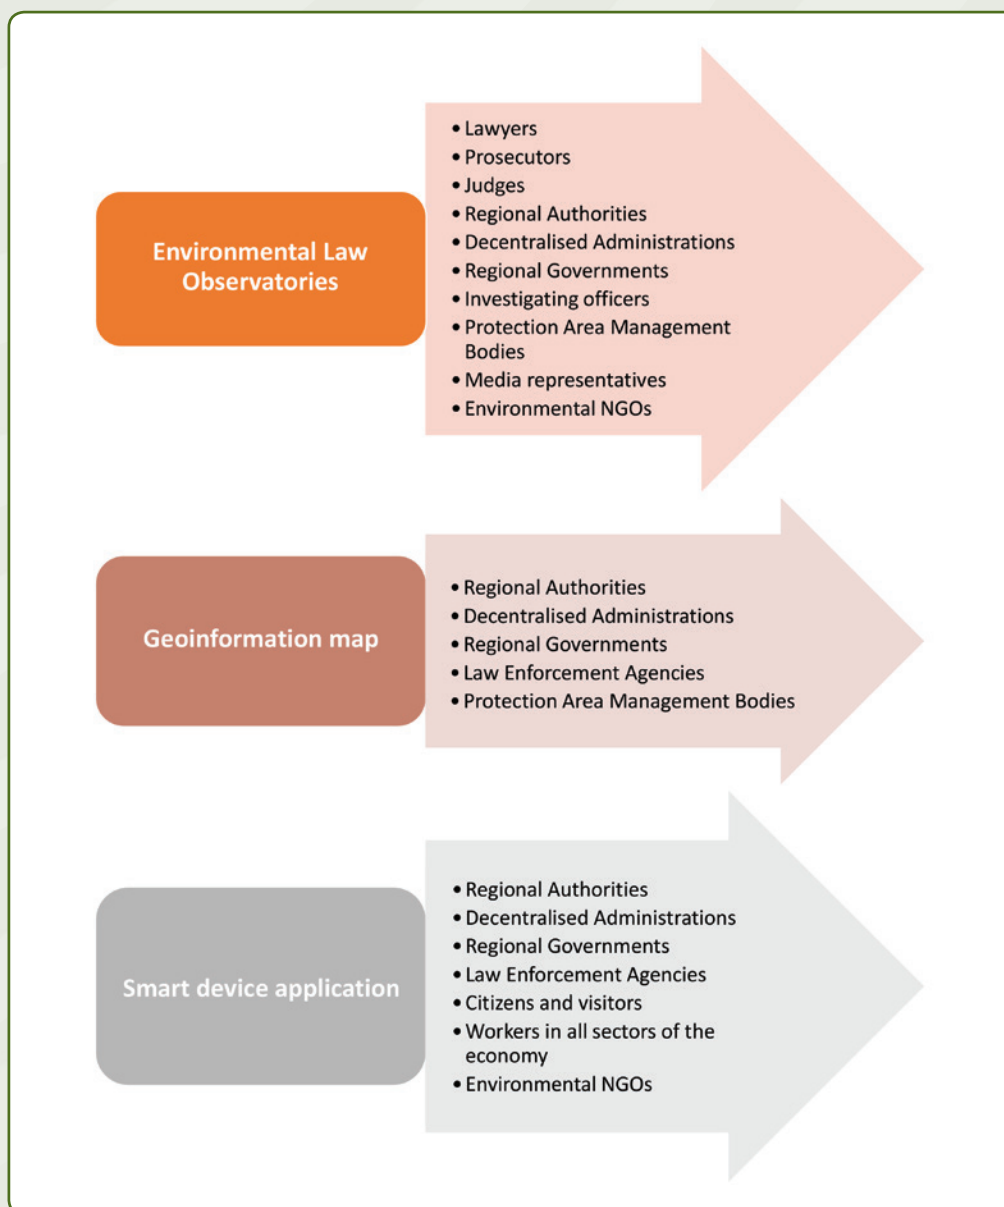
Environmental Law Observatories

• Lawyers
• Prosecutors
• Judges
• Regional Authorities
• Decentralised Administrations
• Regional Governments
• Investigating officers
• Protection Area Management Bodies
• Media representatives
• Environmental NGOs

Geoinformation map

• Regional Authorities
• Decentralised Administrations
• Regional Governments
• Law Enforcement Agencies
• Protection Area Management Bodies

Smart device application

• Regional Authorities
• Decentralised Administrations
• Regional Governments
• Law Enforcement Agencies
• Citizens and visitors
• Workers in all sectors of the economy
• Environmental NGOs